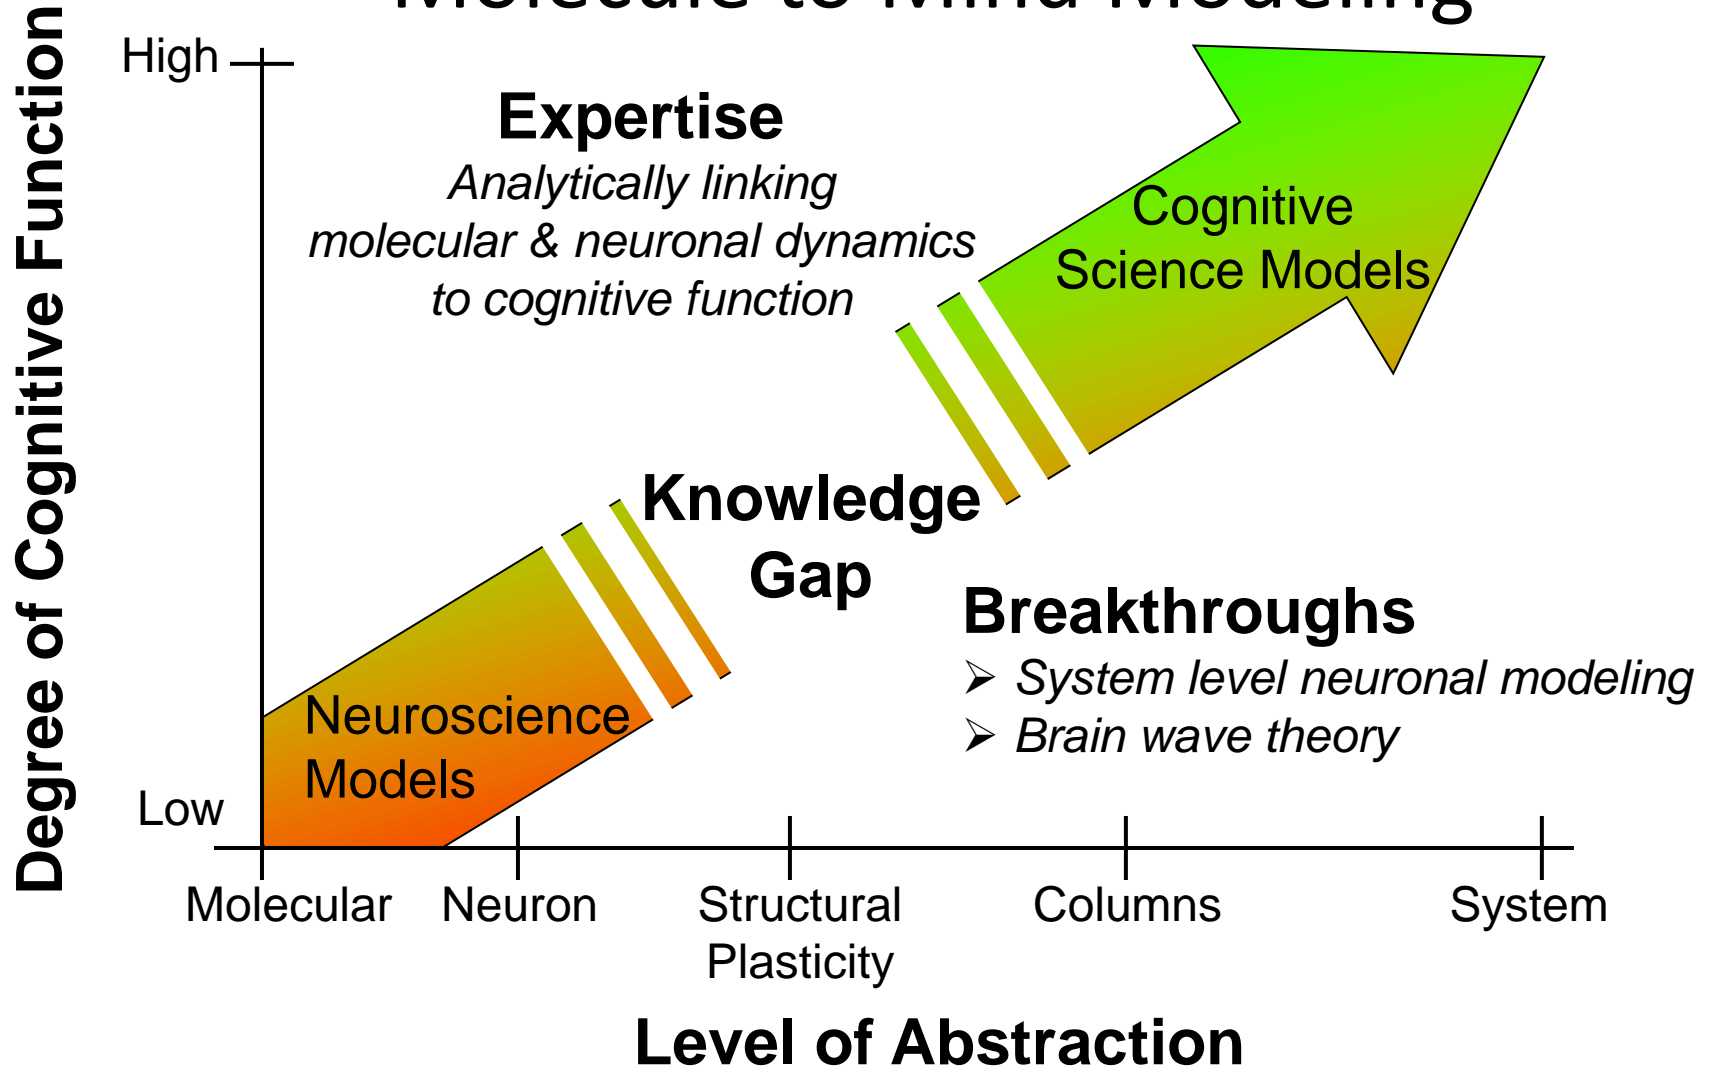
Molecule to Mind Modeling

Degree of Cognitive Function

High

Low

Expertise

*Analytically linking molecular & neuronal dynamics to cognitive function*

Cognitive Science Models

Knowledge Gap

Neuroscience Models

Breakthroughs

➢ *System level neuronal modeling*

➢ *Brain wave theory*

Molecular

Neuron

Structural Plasticity

Columns

System

Level of Abstraction